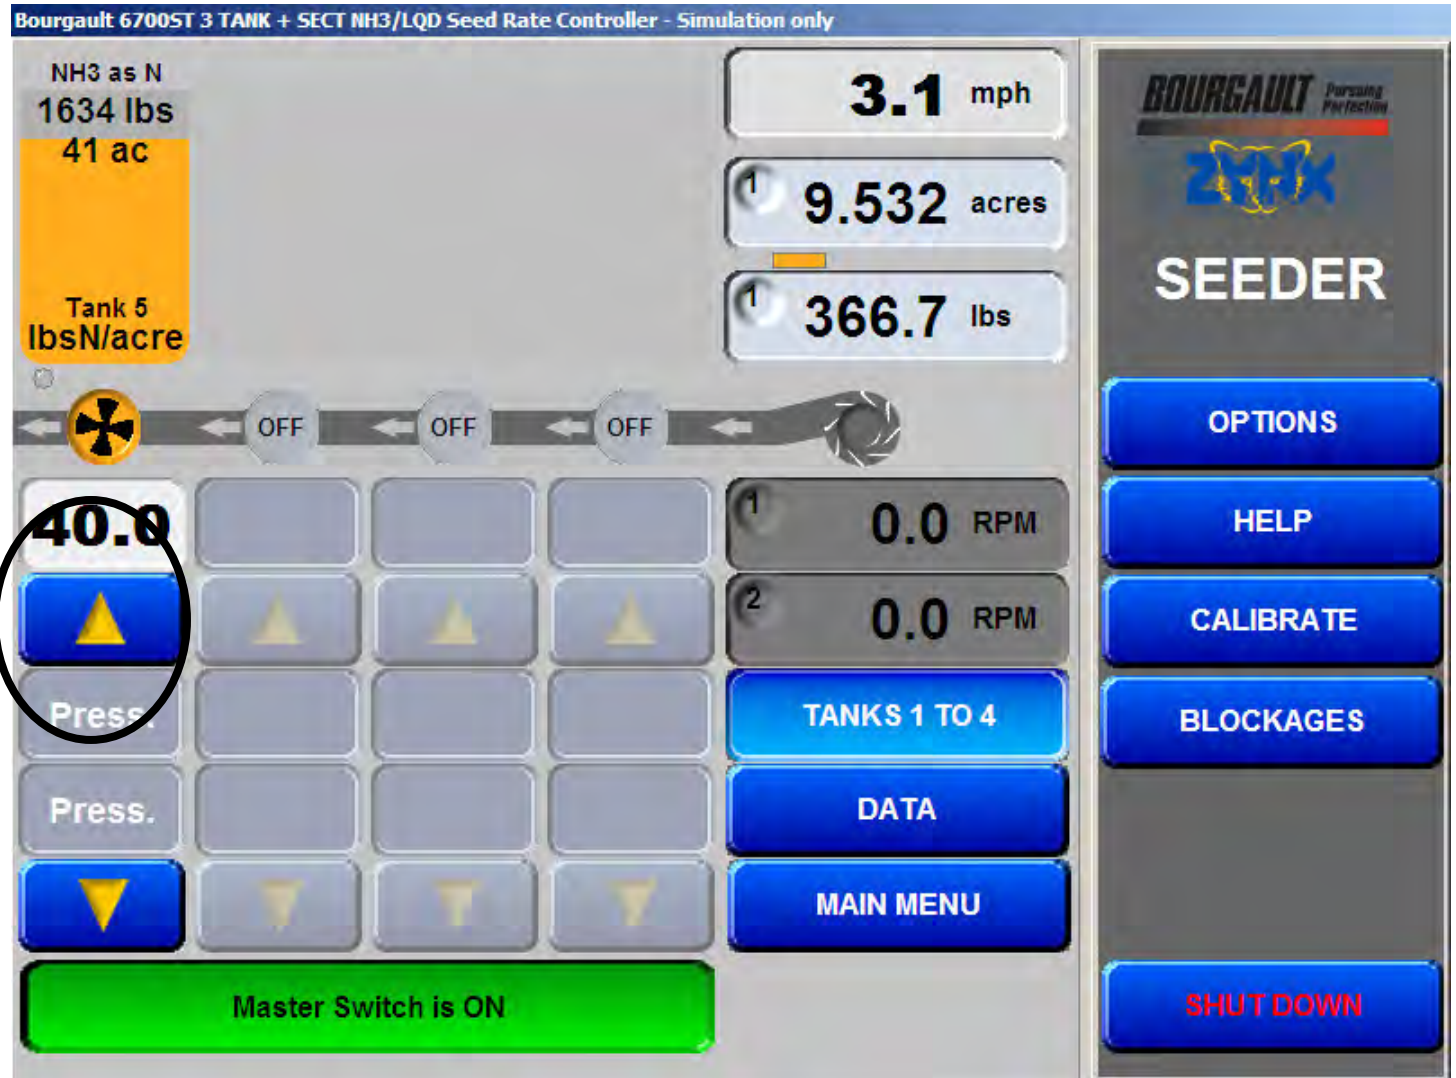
Bourgault 6700ST 3 TANK + SECT NH3/LQD Seed Rate Controller - Simulation only

NH3 as N
1634 lbs
41 ac
Tank 5
lbsN/acre

3.1 mph
1 9.532 acres
1 366.7 lbs

BOURGAULT Pursuing Perfection
ZYNX
SEEDER

OFF OFF OFF

40.0
Press.
Press.

1 0.0 RPM
2 0.0 RPM
TANKS 1 TO 4
DATA
MAIN MENU

OPTIONS
HELP
CALIBRATE
BLOCKAGES

Master Switch is ON

SHUT DOWN